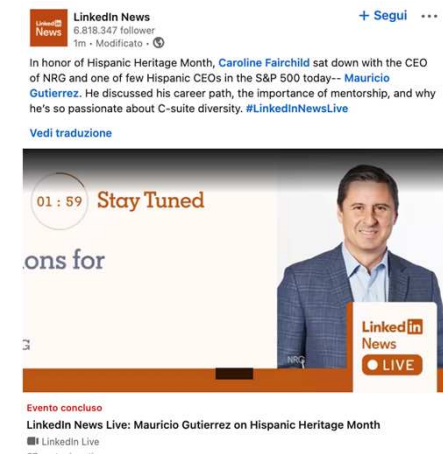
LinkedIn News

LinkedIn News
6.818.347 follower
1m • Modificato •

+ Segui ...

In honor of Hispanic Heritage Month, Caroline Fairchild sat down with the CEO of NRG and one of few Hispanic CEOs in the S&P 500 today-- Mauricio Gutierrez. He discussed his career path, the importance of mentorship, and why he's so passionate about C-suite diversity. #LinkedInNewsLive

Vedi traduzione

01 : 59 Stay Tuned

ons for

G

NRG

LinkedIn News
LIVE

Evento concluso
LinkedIn News Live: Mauricio Gutierrez on Hispanic Heritage Month
LinkedIn Live